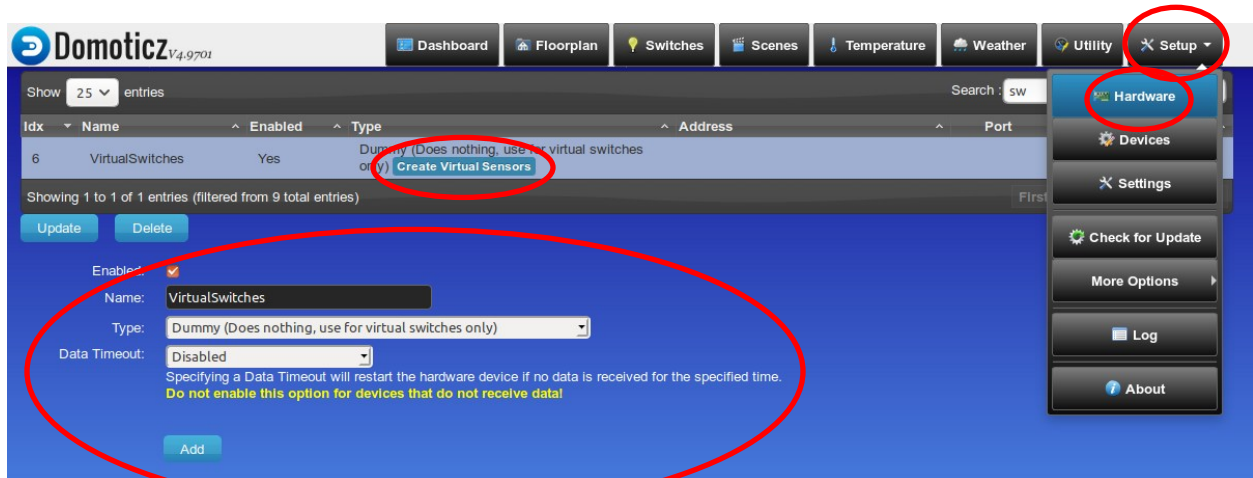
Domoticz V4.9701

Dashboard | Floorplan | Switches | Scenes | Temperature | Weather | Utility | Setup

Show 25 entries

Search : sw

| Idx | Name | Enabled | Type | Address | Port |
|---|---|---|---|---|---|
| 6 | VirtualSwitches | Yes | Dummy (Does nothing, use for virtual switches only) Create Virtual Sensors | | |

Showing 1 to 1 of 1 entries (filtered from 9 total entries)

First

Update Delete

Enabled:

Name: VirtualSwitches

Type: Dummy (Does nothing, use for virtual switches only)

Data Timeout: Disabled

Specifying a Data Timeout will restart the hardware device if no data is received for the specified time.

Do not enable this option for devices that do not receive data!

Add

Hardware

Devices

Settings

Check for Update

More Options

Log

About